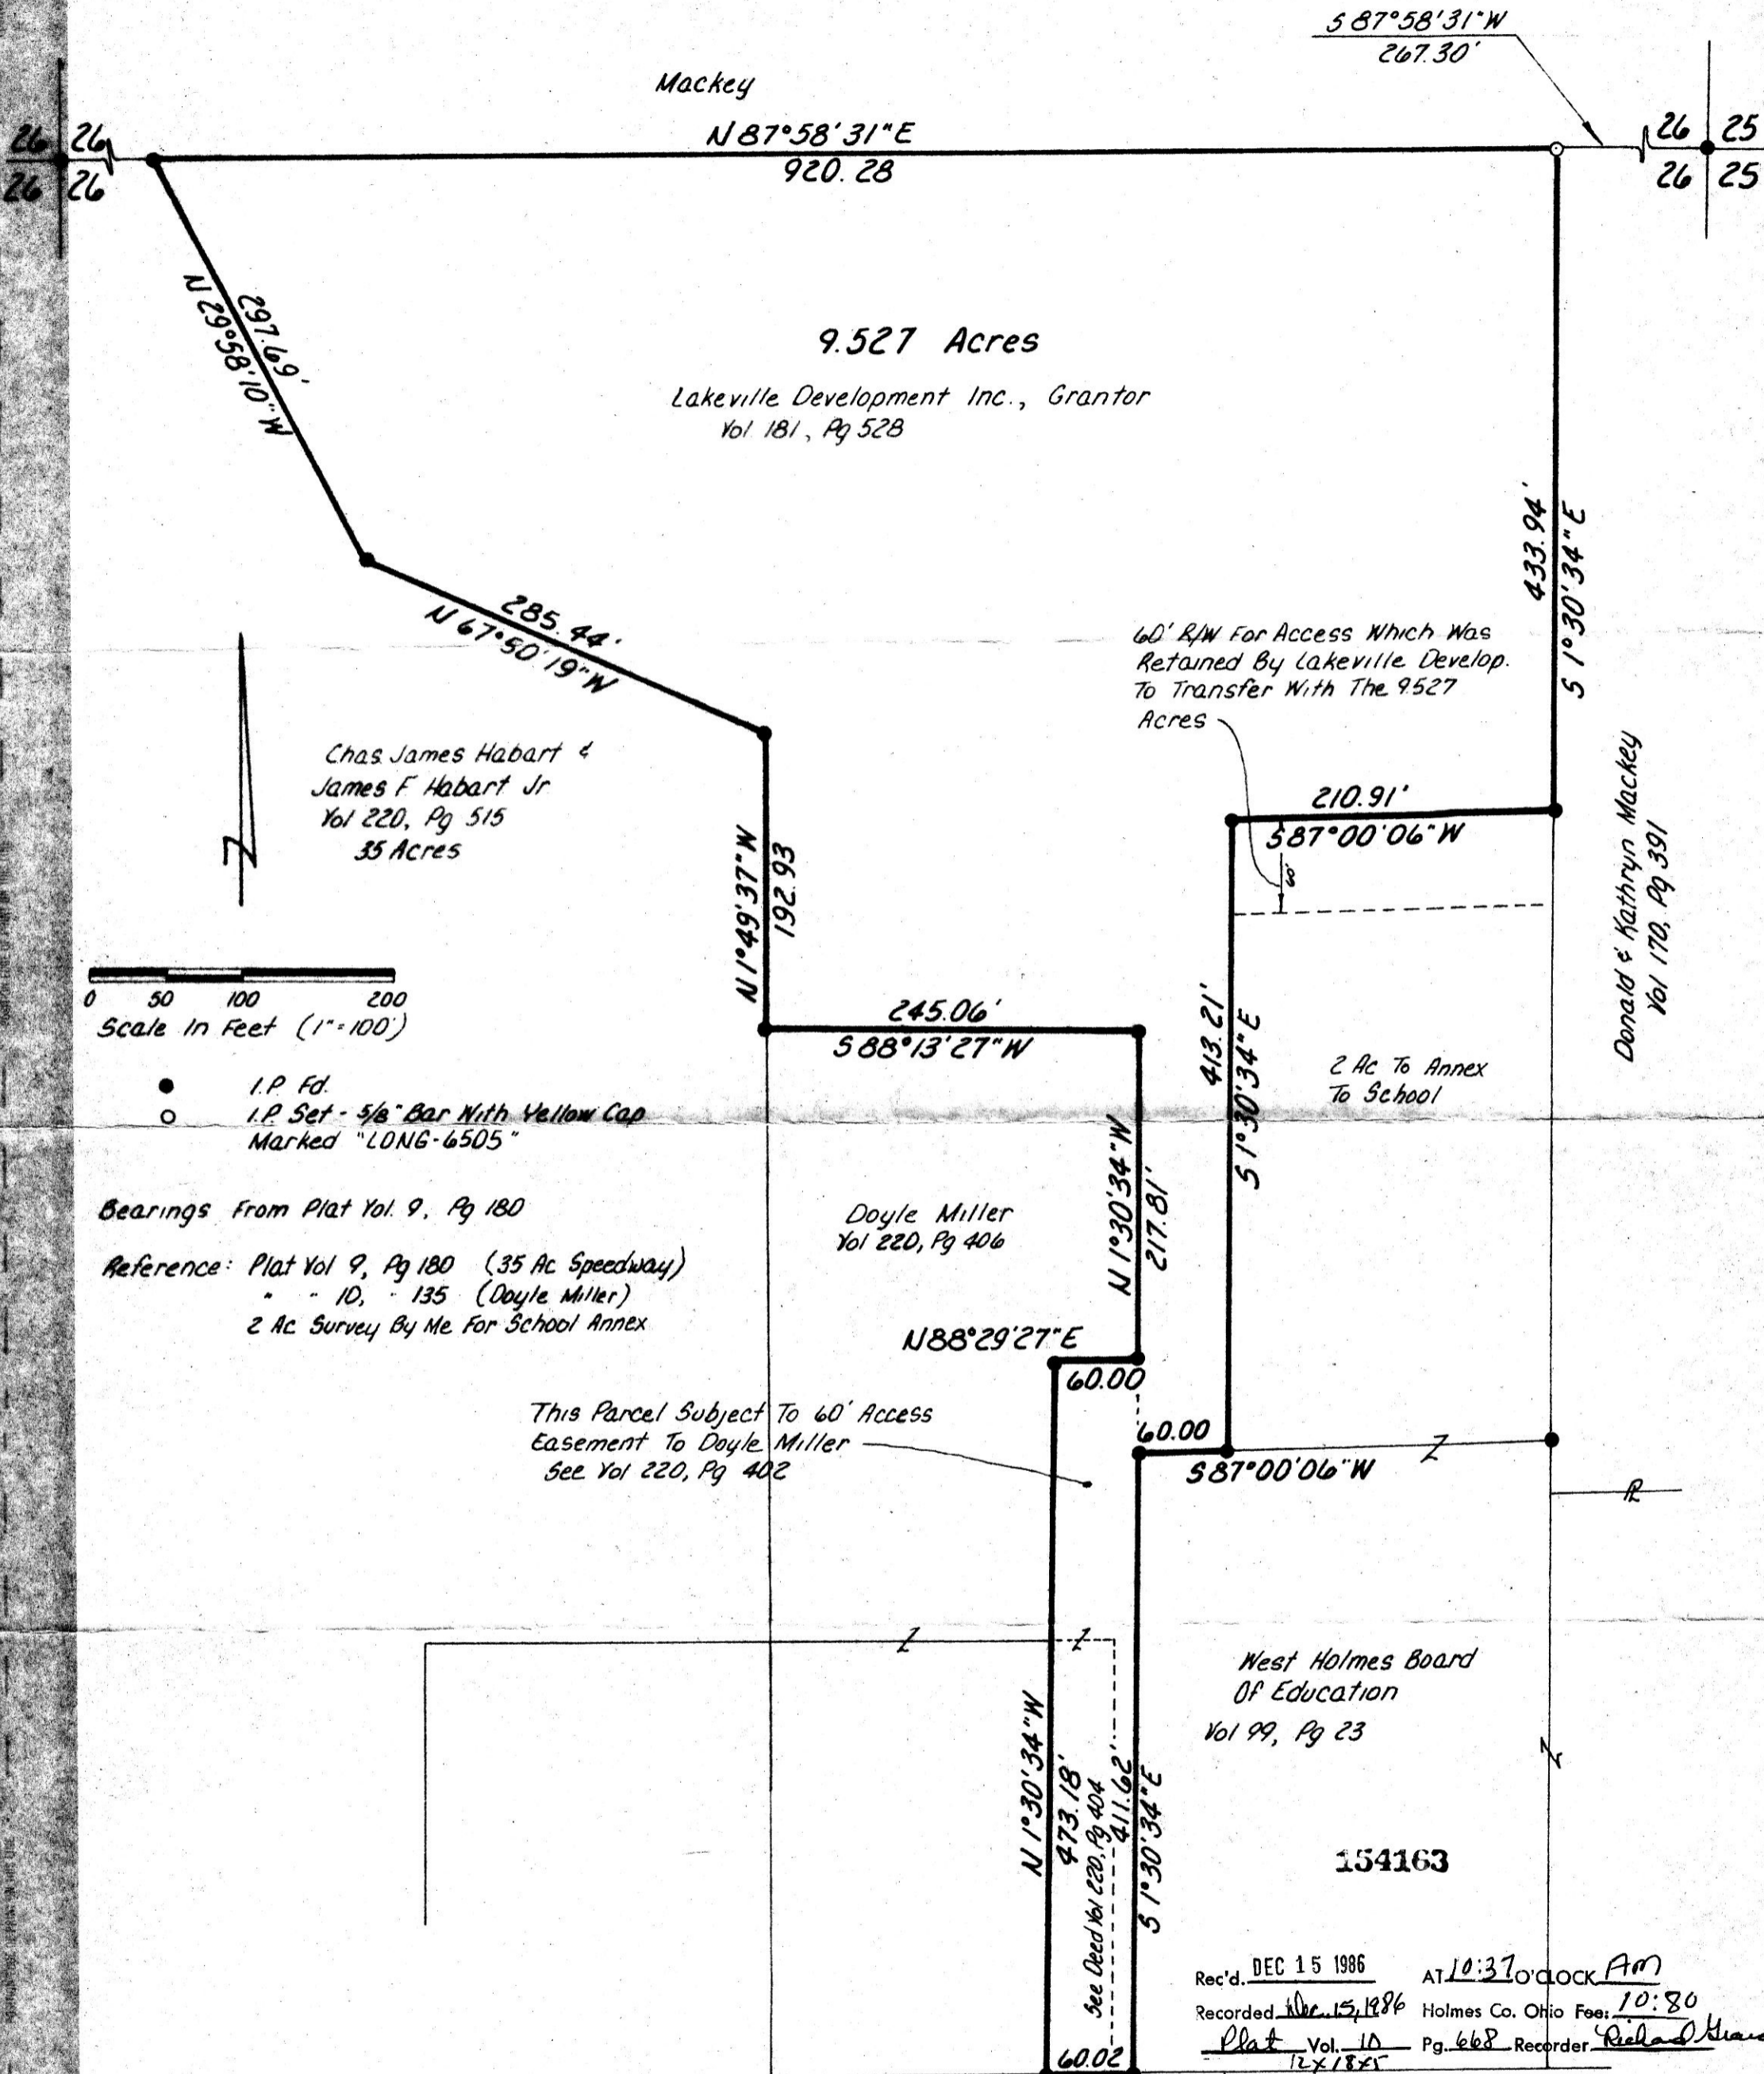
S 87°58'31"W
267.30'

Mackey

26 26
26 26

N 87°58'31"E
920.28

26 25
26 25

N 29°58'10"W
297.69'

9.527 Acres

Lakeville Development Inc., Grantor
Vol 181, Pg 528

433.94'
S 1°30'34"E

285.44'
N 67°50'19"W

60' R/W For Access Which Was Retained By Lakeville Develop. To Transfer With The 9.527 Acres

Chas James Habart &
James F Habart Jr
Vol 220, Pg 515
35 Acres

N 1°49'37"W
192.93

210.91'
S 87°00'06"W

8'

Donald & Kathryn Mackey
Vol 170, Pg 391

0 50 100 200
Scale In Feet (1" = 100')

245.06'
S 88°13'27"W

413.21'
S 1°30'34"E

2 Ac To Annex To School

● I.P. Fd.
○ I.P. Set - 5/8" Bar With Yellow Cap Marked "LONG-6505"

N 1°30'34"W
217.81'

Bearings From Plat Vol. 9, Pg 180

Doyle Miller
Vol 220, Pg 406

Reference: Plat Vol 9, Pg 180 (35 Ac Speedway)
" " 10, " 135 (Doyle Miller)
2 Ac Survey By Me For School Annex

N 88°29'27"E
60.00

This Parcel Subject To 60' Access Easement To Doyle Miller See Vol 220, Pg 402

60.00
S 87°00'06"W

West Holmes Board Of Education
Vol 99, Pg 23

N 1°30'34"W
473.18'
See Deed Vol 220, Pg 404
411.62'
S 1°30'34"E

154163

Rec'd. DEC 15 1986 AT 10:37 O'CLOCK AM
Recorded Dec. 15, 1986 Holmes Co. Ohio Fee: 10:80
Plat Vol. 10 Pg. 668 Recorder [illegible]
12x18x5

60.02